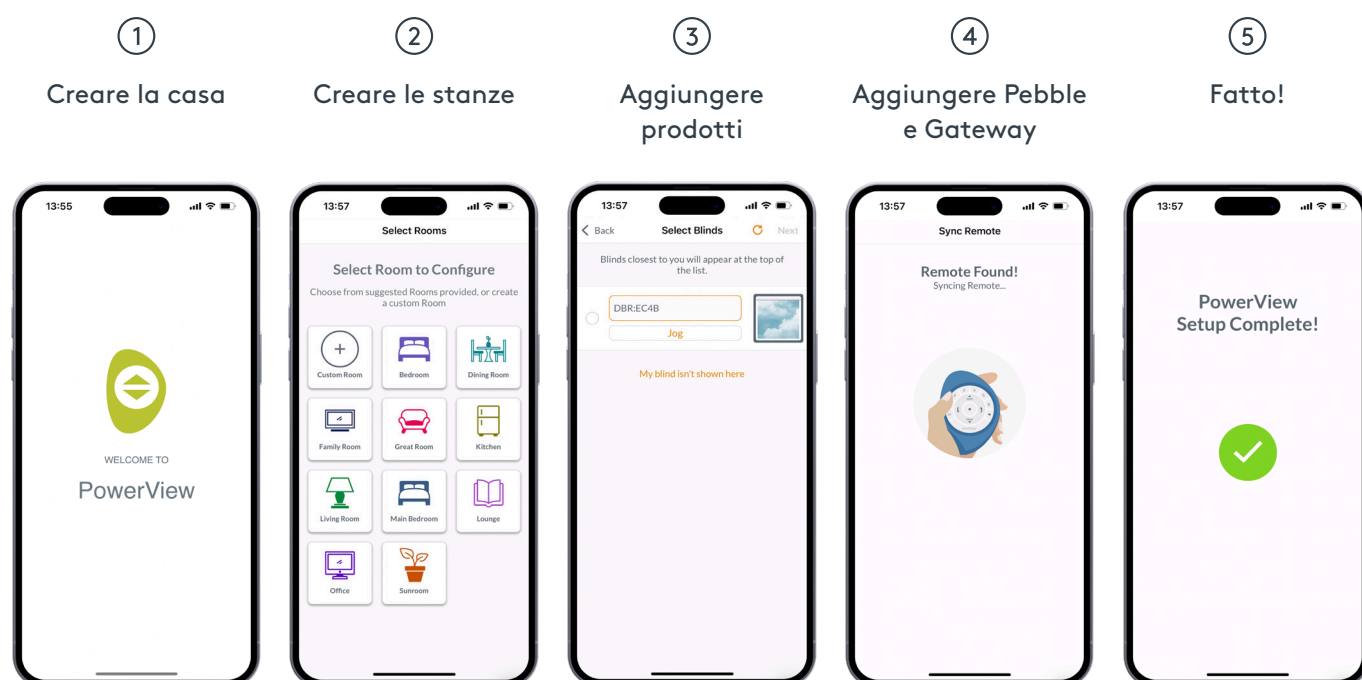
1
Creare la casa

2
Creare le stanze

3
Aggiungere prodotti

4
Aggiungere Pebble e Gateway

5
Fatto!

13:55

WELCOME TO
PowerView

13:57
Select Rooms
Select Room to Configure
Choose from suggested Rooms provided, or create a custom Room

| Custom Room | Bedroom | Dining Room |
|---|---|---|
| Family Room | Great Room | Kitchen |
| Living Room | Main Bedroom | Lounge |
| Office | Sunroom | |

13:57
Back
Select Blinds
Next
Blinds closest to you will appear at the top of the list.
DBR:EC4B
Jog
My blind isn't shown here

13:57
Sync Remote
Remote Found!
Syncing Remote...

13:57
PowerView
Setup Complete!